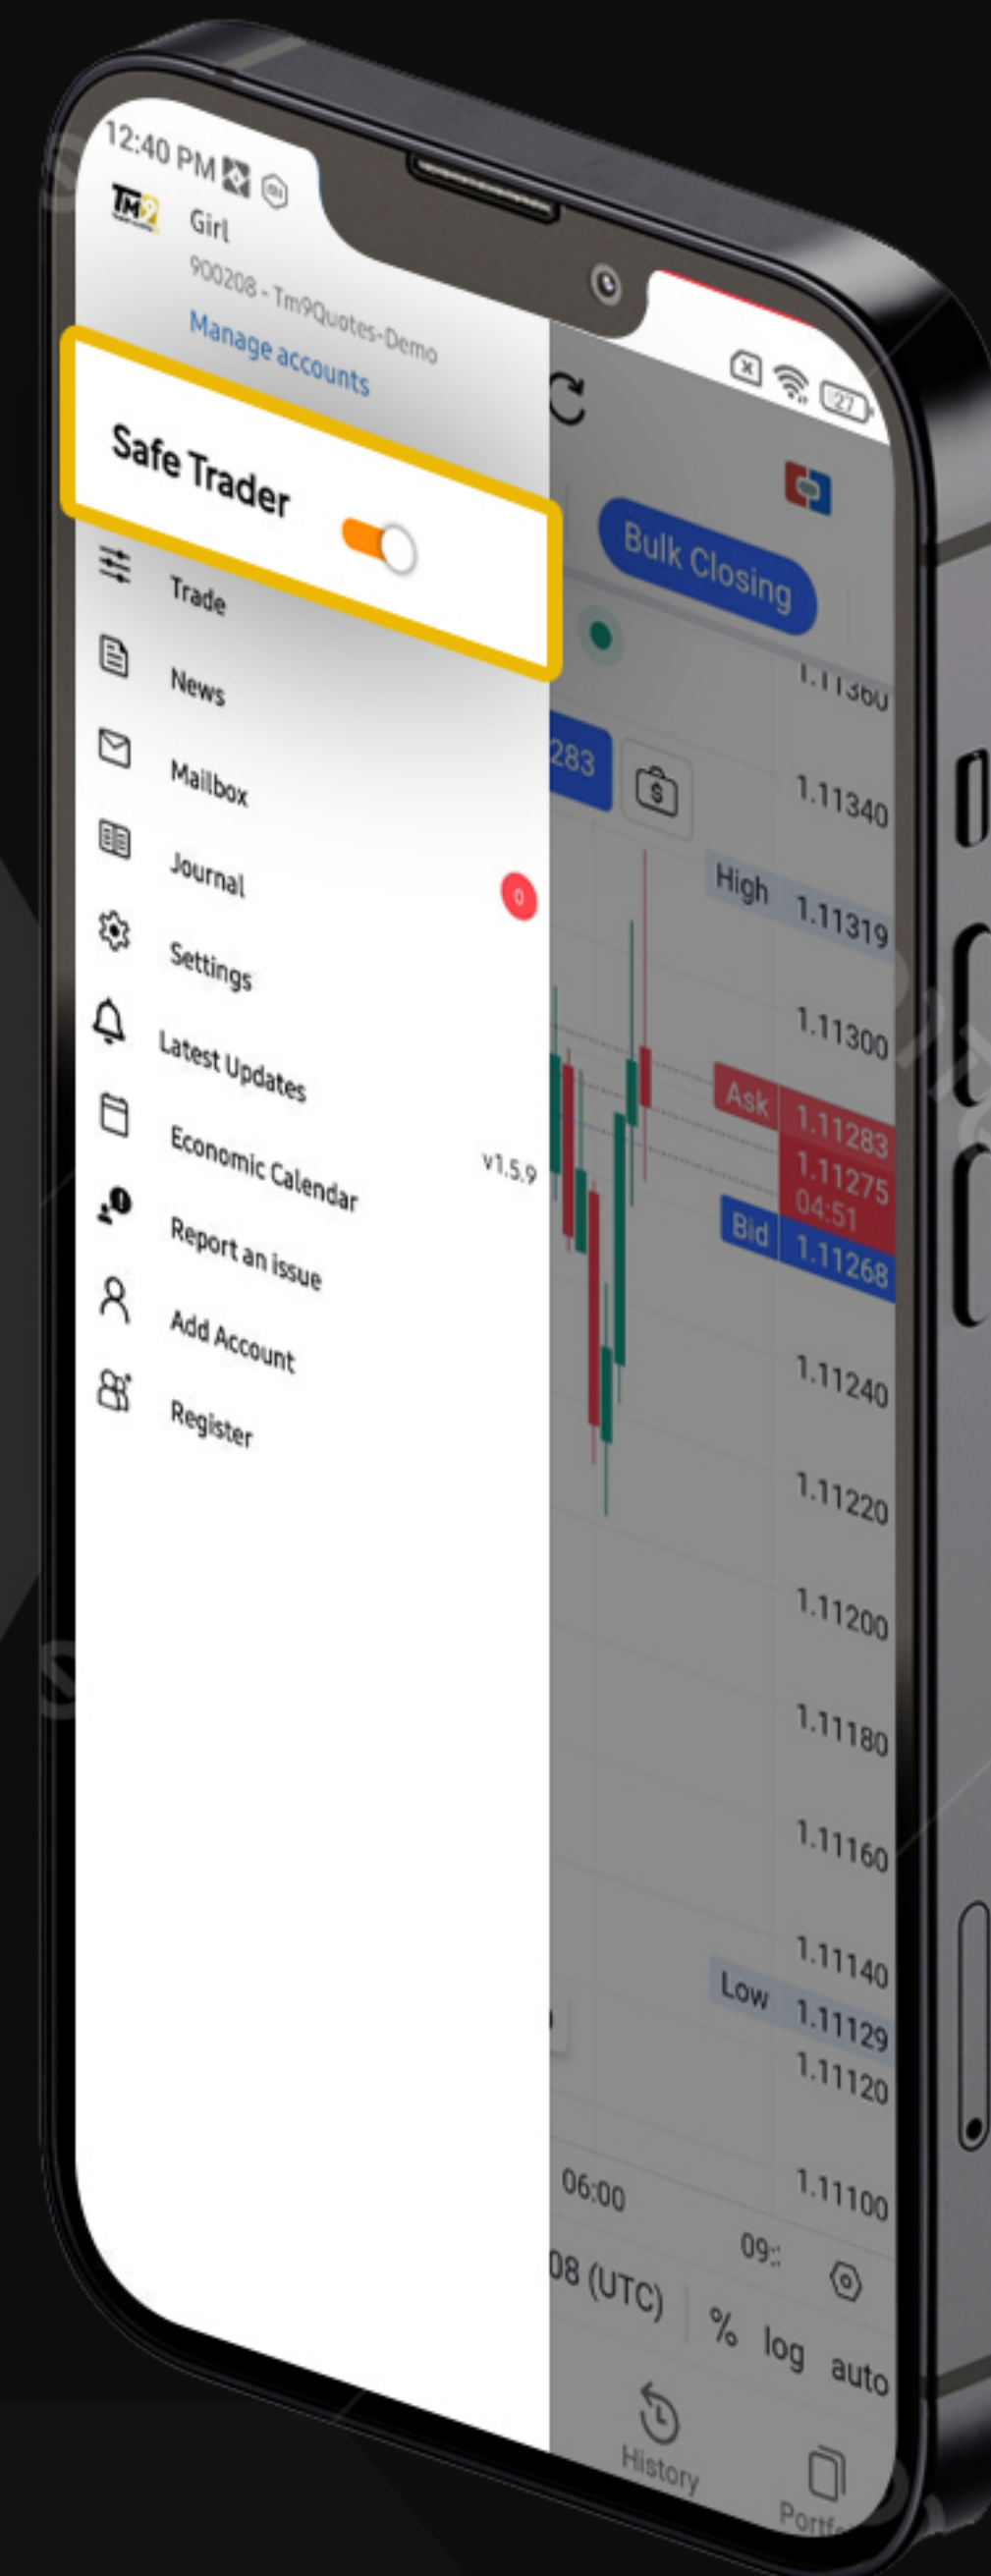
12:40 PM

TM9

Girl

900208 - Tm9Quotes-Demo

Manage accounts

Safe Trader

Trade

News

Mailbox

Journal

0

Settings

Latest Updates

Economic Calendar

v1.5.9

Report an issue

Add Account

Register

27

Bulk Closing

1.11360

283

$

1.11340

High

1.11319

1.11300

Ask

1.11283

1.11275

04:51

Bid

1.11268

1.11240

1.11220

1.11200

1.11180

1.11160

1.11140

Low

1.11129

1.11120

06:00

1.11100

09:

08 (UTC)

%

log

auto

History

Portf